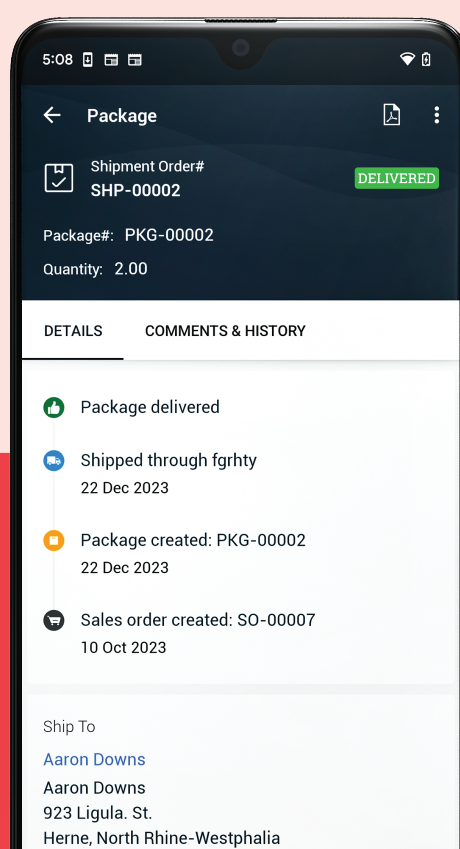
5:08

Package

Shipment Order#
SHP-00002

DELIVERED

Package#: PKG-00002

Quantity: 2.00

DETAILS

COMMENTS & HISTORY

Package delivered

Shipped through fgrhty
22 Dec 2023

Package created: PKG-00002
22 Dec 2023

Sales order created: SO-00007
10 Oct 2023

Ship To

Aaron Downs

Aaron Downs
923 Ligula. St.
Herne, North Rhine-Westphalia